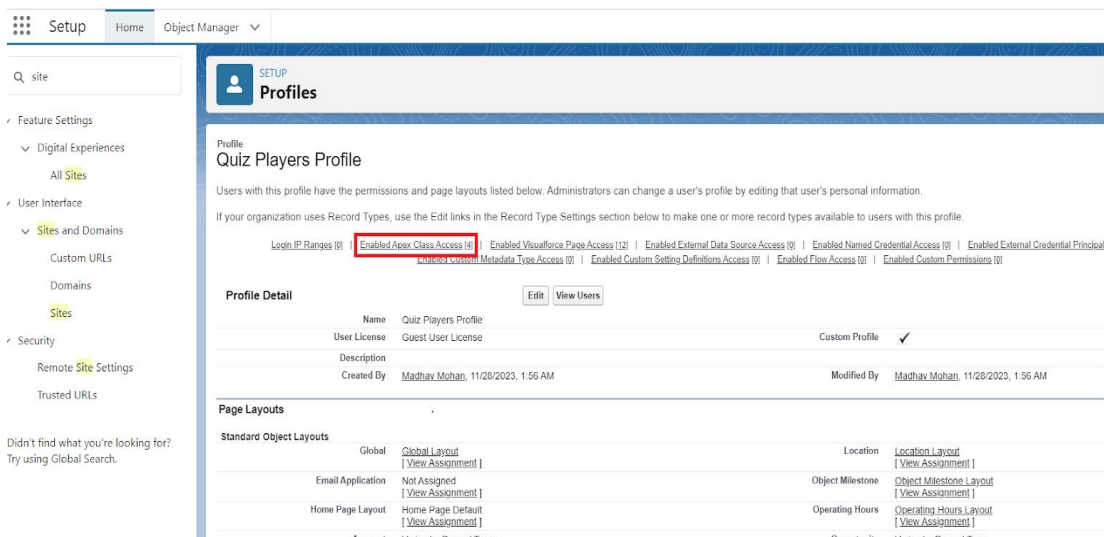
Setup Home Object Manager

Q site

Feature Settings
Digital Experiences
All Sites
User Interface
Sites and Domains
Custom URLs
Domains
Sites
Security
Remote Site Settings
Trusted URLs

Didn't find what you're looking for? Try using Global Search.

SETUP
Profiles

Profile
Quiz Players Profile

Users with this profile have the permissions and page layouts listed below. Administrators can change a user's profile by editing that user's personal information.

If your organization uses Record Types, use the Edit links in the Record Type Settings section below to make one or more record types available to users with this profile.

Login IP Ranges [0] | Enabled Apex Class Access [4] | Enabled Visualforce Page Access [12] | Enabled External Data Source Access [0] | Enabled Named Credential Access [0] | Enabled External Credential Principal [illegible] Enabled Custom Metadata Type Access [0] | Enabled Custom Setting Definitions Access [0] | Enabled Flow Access [0] | Enabled Custom Permissions [0]

Profile Detail
Edit View Users

| | | | |
|---|---|---|---|
| Name | Quiz Players Profile | | |
| User License | Guest User License | Custom Profile | ✓ |
| Description | | | |
| Created By | Madhav Mohan, 11/28/2023, 1:56 AM | Modified By | Madhav Mohan, 11/28/2023, 1:56 AM |

Page Layouts

Standard Object Layouts

| | | | |
|---|---|---|---|
| Global | Global Layout [ View Assignment ] | Location | Location Layout [ View Assignment ] |
| Email Application | Not Assigned [ View Assignment ] | Object Milestone | Object Milestone Layout [ View Assignment ] |
| Home Page Layout | Home Page Default [ View Assignment ] | Operating Hours | Operating Hours Layout [ View Assignment ] |